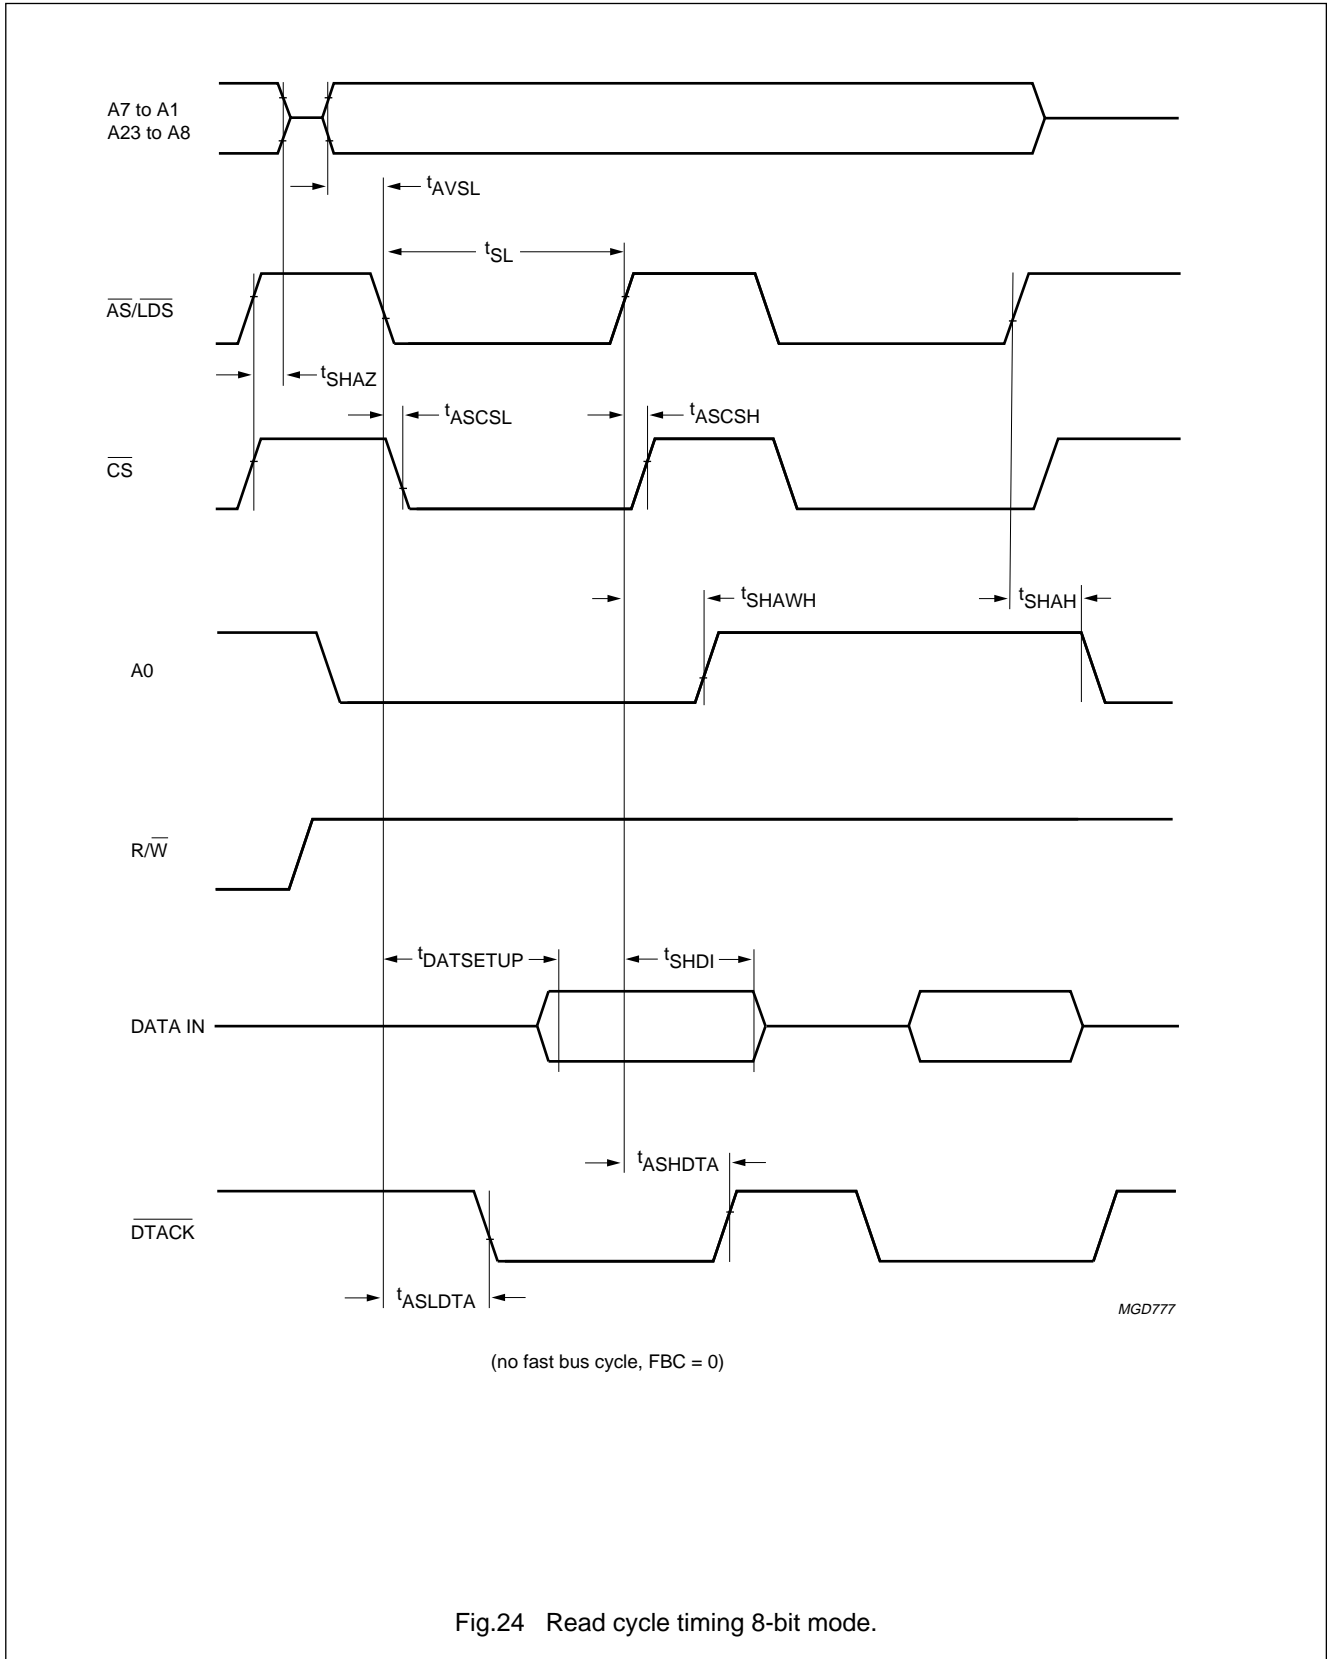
A7 to A1
A23 to A8

$t_{AVSL}$

$t_{SL}$

$\overline{AS}/\overline{LDS}$

$t_{SHAZ}$

$t_{ASCSL}$

$t_{ASCSH}$

$\overline{CS}$

$t_{SHAWH}$

$t_{SHAH}$

A0

R/$\overline{W}$

$t_{DATSETUP}$

$t_{SHDI}$

DATA IN

$t_{ASHDTA}$

$\overline{DTACK}$

$t_{ASLDTA}$

MGD777

(no fast bus cycle, FBC = 0)

Fig.24 Read cycle timing 8-bit mode.